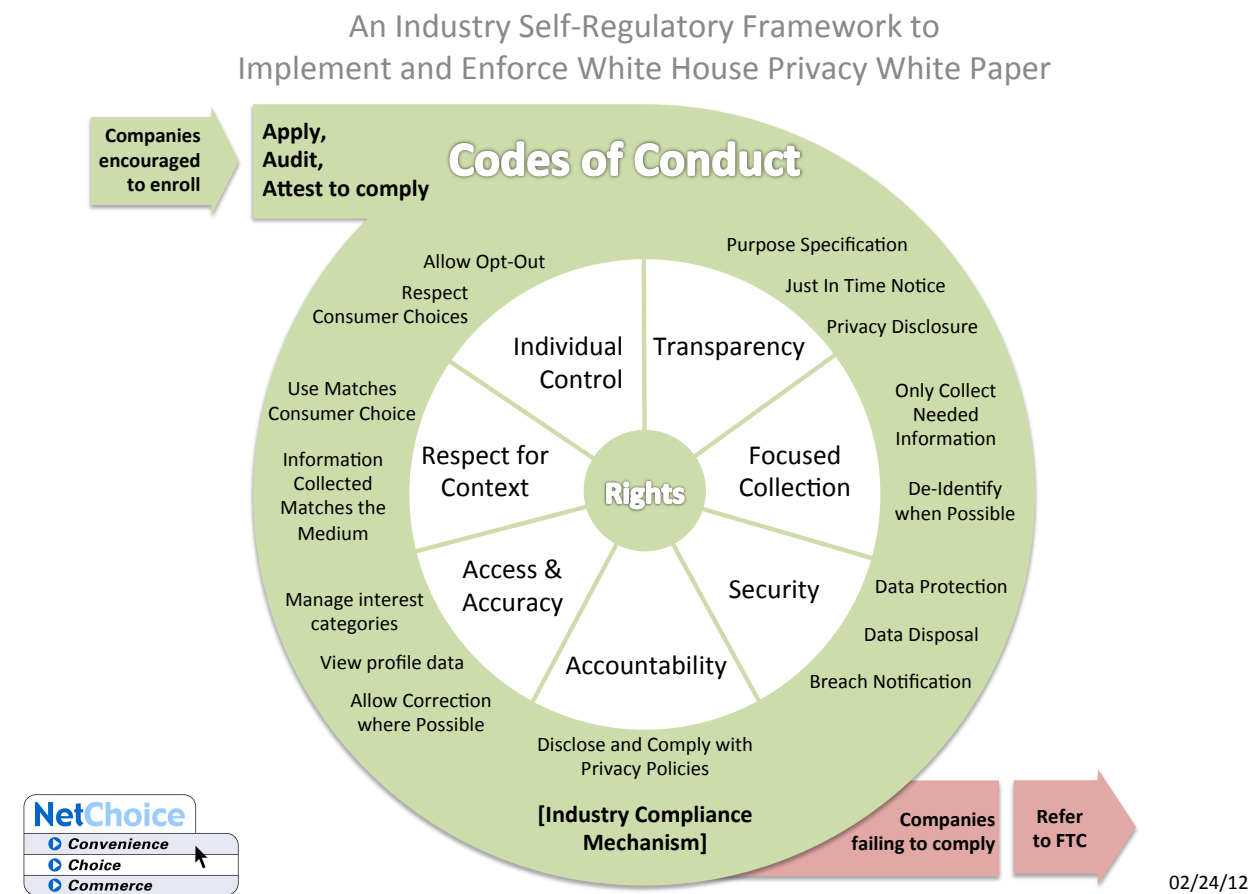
An Industry Self-Regulatory Framework to Implement and Enforce White House Privacy White Paper

Companies encouraged to enroll

Apply, Audit, Attest to comply

Codes of Conduct

Allow Opt-Out

Respect Consumer Choices

Purpose Specification

Just In Time Notice

Privacy Disclosure

Individual Control

Transparency

Use Matches Consumer Choice

Only Collect Needed Information

Information Collected Matches the Medium

Respect for Context

Rights

Focused Collection

De-Identify when Possible

Access & Accuracy

Security

Data Protection

Manage interest categories

Data Disposal

View profile data

Accountability

Breach Notification

Allow Correction where Possible

Disclose and Comply with Privacy Policies

[Industry Compliance Mechanism]

Companies failing to comply

Refer to FTC

NetChoice
Convenience
Choice
Commerce

02/24/12